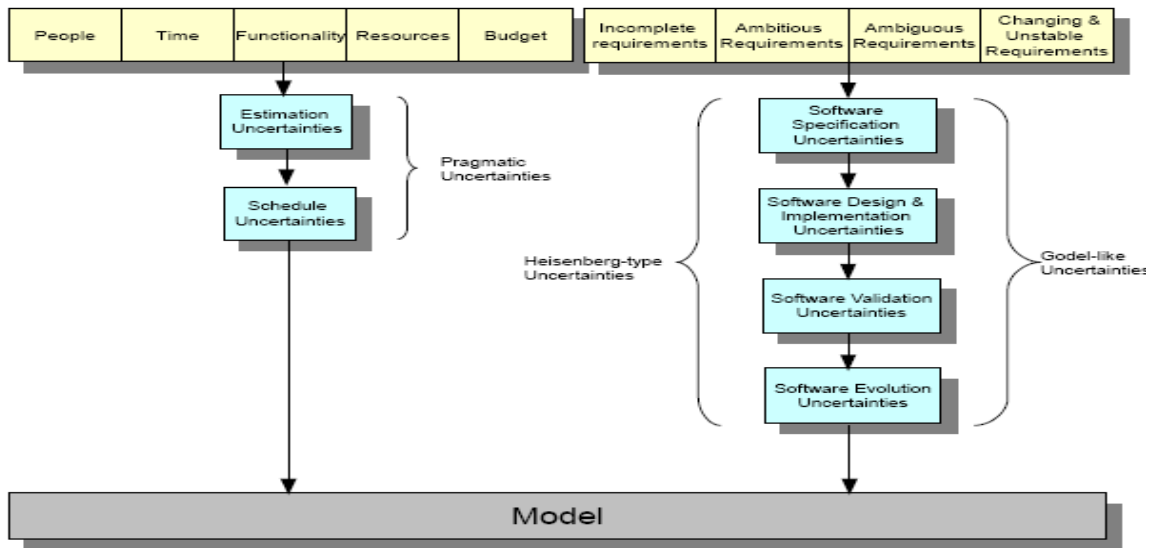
| People | Time | Functionality | Resources | Budget |
|---|---|---|---|---|

| Incomplete requirements | Ambitious Requirements | Ambiguous Requirements | Changing & Unstable Requirements |
|---|---|---|---|

Estimation Uncertainties

Schedule Uncertainties

Pragmatic Uncertainties

Software Specification Uncertainties

Software Design & Implementation Uncertainties

Software Validation Uncertainties

Software Evolution Uncertainties

Heisenberg-type Uncertainties

Godel-like Uncertainties

Model